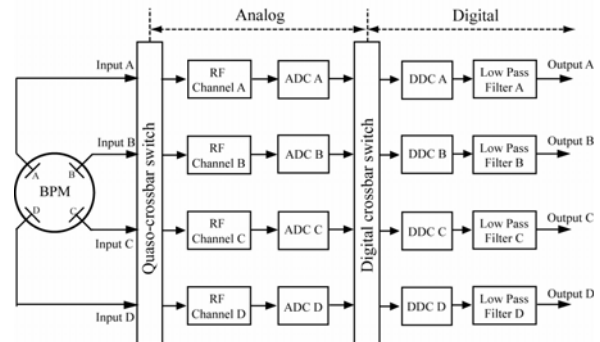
Analog

Digital

Input A

Input B

Input C

Input D

BPM

A

B

D

C

Quaso-crossbar switch

RF Channel A

ADC A

RF Channel B

ADC B

RF Channel C

ADC C

RF Channel D

ADC D

Digital crossbar switch

DDC A

Low Pass Filter A

Output A

DDC B

Low Pass Filter B

Output B

DDC C

Low Pass Filter C

Output C

DDC D

Low Pass Filter D

Output D